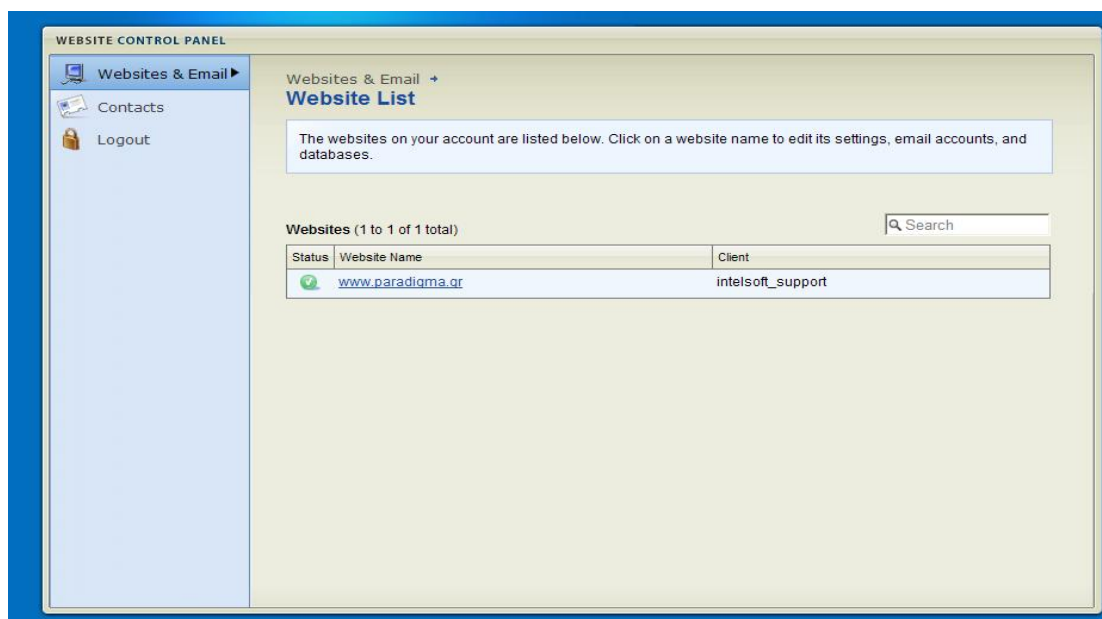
WEBSITE CONTROL PANEL

Websites & Email ▶
Contacts
Logout

Websites & Email →
Website List

The websites on your account are listed below. Click on a website name to edit its settings, email accounts, and databases.

Websites (1 to 1 of 1 total)

Search

| Status | Website Name | Client |
|---|---|---|
| | www.paradigma.gr | intelsoft_support |